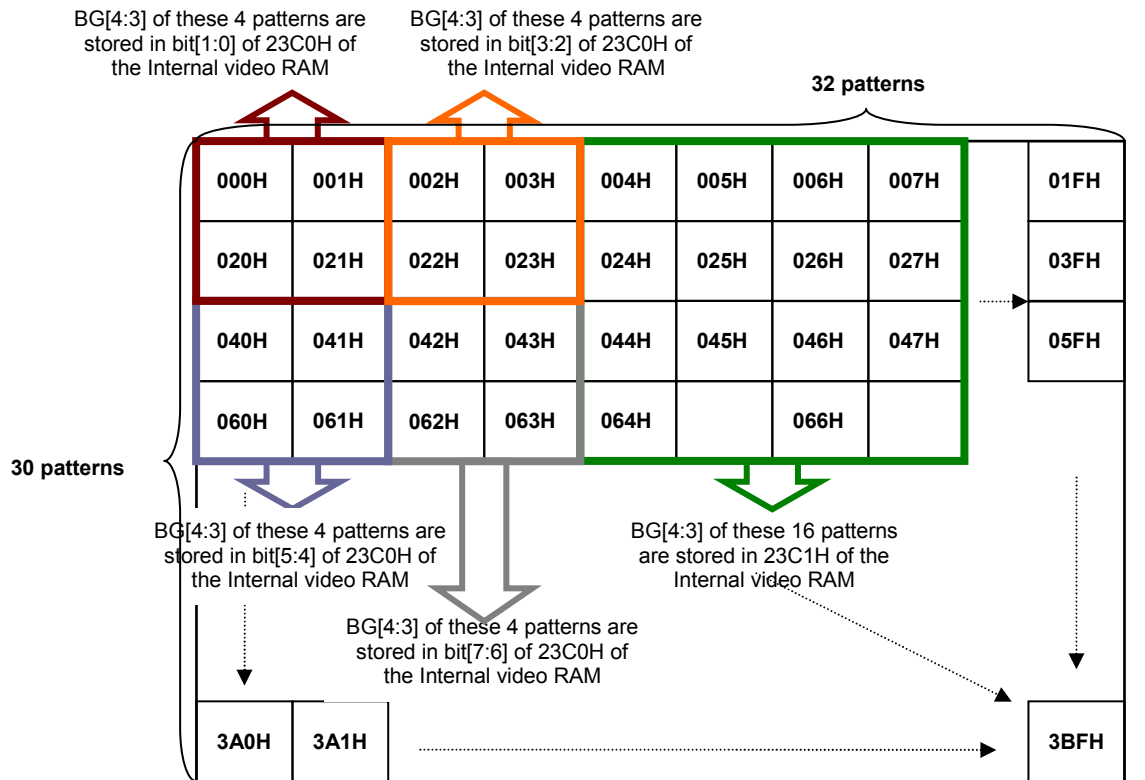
BG[4:3] of these 4 patterns are stored in bit[1:0] of 23C0H of the Internal video RAM

BG[4:3] of these 4 patterns are stored in bit[3:2] of 23C0H of the Internal video RAM

32 patterns

| 000H | 001H | 002H | 003H | 004H | 005H | 006H | 007H | 01FH |
|---|---|---|---|---|---|---|---|---|
| 020H | 021H | 022H | 023H | 024H | 025H | 026H | 027H | 03FH |
| 040H | 041H | 042H | 043H | 044H | 045H | 046H | 047H | 05FH |
| 060H | 061H | 062H | 063H | 064H | | 066H | | |

30 patterns

BG[4:3] of these 4 patterns are stored in bit[5:4] of 23C0H of the Internal video RAM

BG[4:3] of these 16 patterns are stored in 23C1H of the Internal video RAM

BG[4:3] of these 4 patterns are stored in bit[7:6] of 23C0H of the Internal video RAM

3A0H

3A1H

3BFH